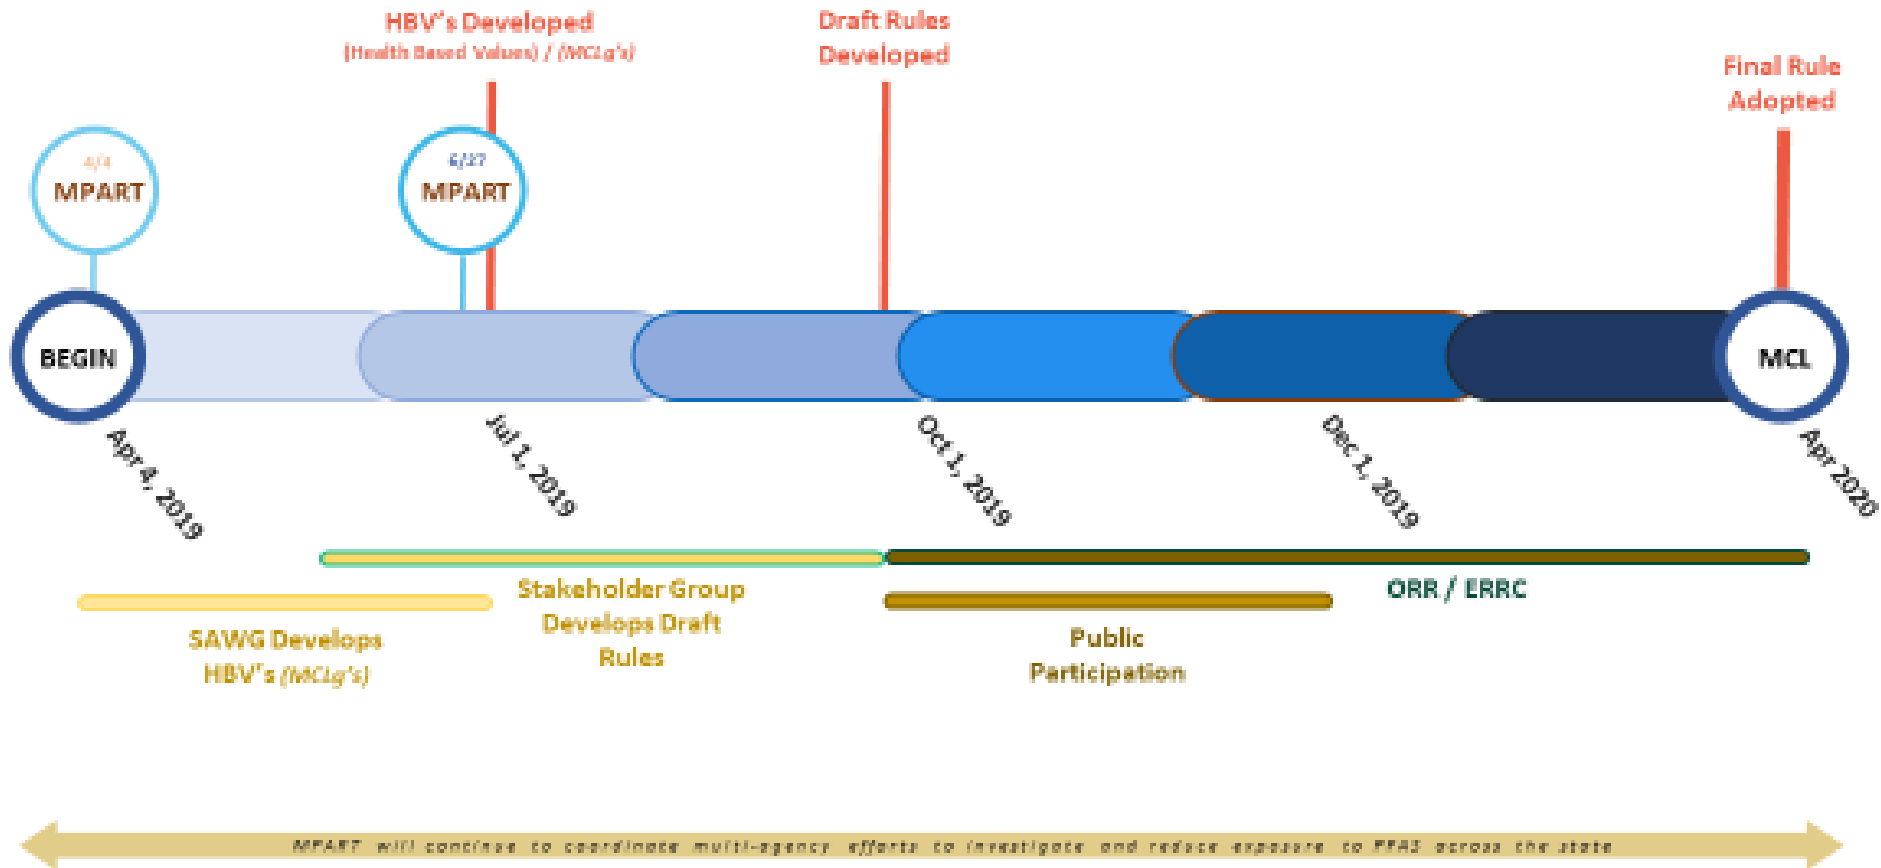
HBV's Developed
(Health Based Values) / (MCLg's)

Draft Rules Developed

Final Rule Adopted

4/4
MPART

6/27
MPART

BEGIN

MCL

Apr 4, 2019

Jul 1, 2019

Oct 1, 2019

Dec 1, 2019

Apr 2020

Stakeholder Group Develops Draft Rules

ORR / ERRC

SAWG Develops HBV's (MCLg's)

Public Participation

MPART will continue to coordinate multi-agency efforts to investigate and reduce exposure to PFAS across the state